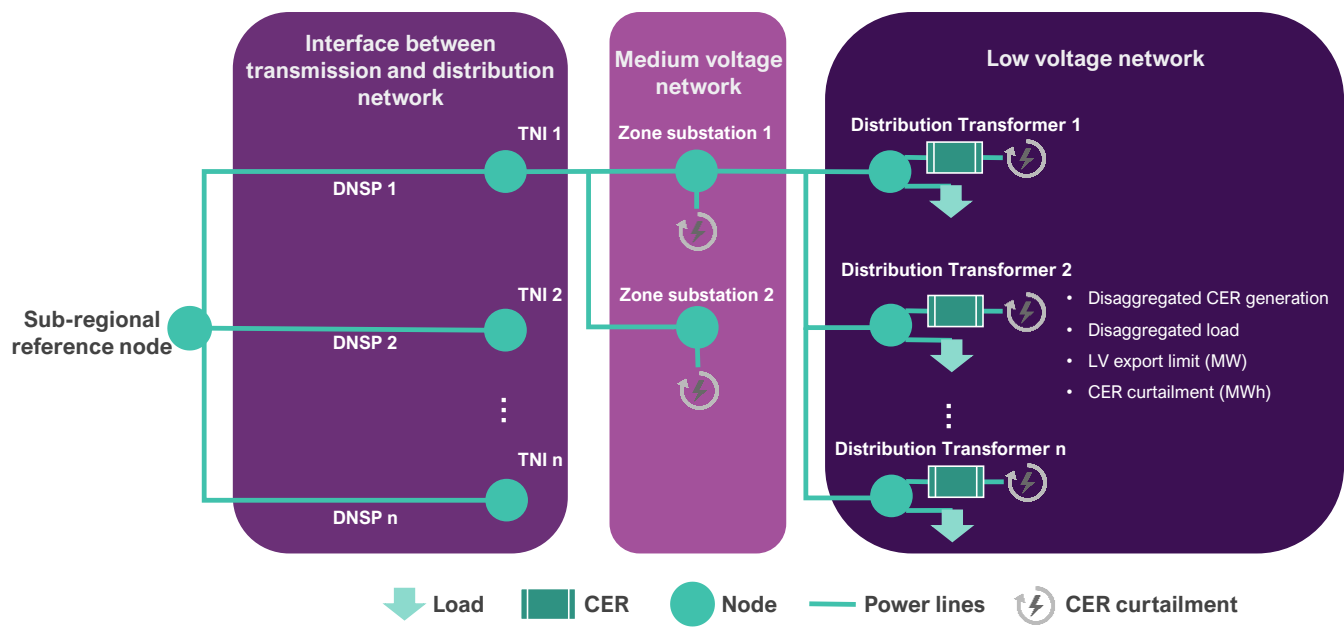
Interface between transmission and distribution network

Medium voltage network

Low voltage network

TNI 1

DNSP 1

Zone substation 1

Distribution Transformer 1

Sub-regional reference node

TNI 2

DNSP 2

Zone substation 2

Distribution Transformer 2

- Disaggregated CER generation
- Disaggregated load
- LV export limit (MW)
- CER curtailment (MWh)

⋮

⋮

TNI n

DNSP n

Distribution Transformer n

Load

CER

Node

Power lines

CER curtailment